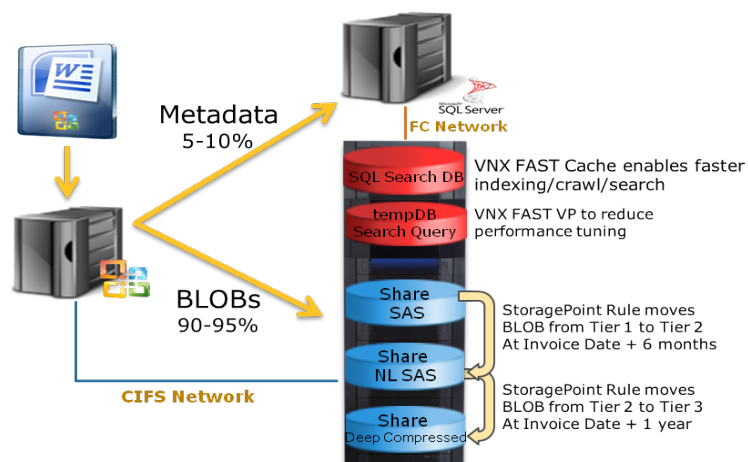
W

Metadata
5-10%

Microsoft SQL Server

FC Network

SQL Search DB

VNX FAST Cache enables faster indexing/crawl/search

tempDB Search Query

VNX FAST VP to reduce performance tuning

BLOBs
90-95%

Share SAS

StoragePoint Rule moves BLOB from Tier 1 to Tier 2 At Invoice Date + 6 months

Share NL SAS

CIFS Network

StoragePoint Rule moves BLOB from Tier 2 to Tier 3 At Invoice Date + 1 year

Share Deep Compressed